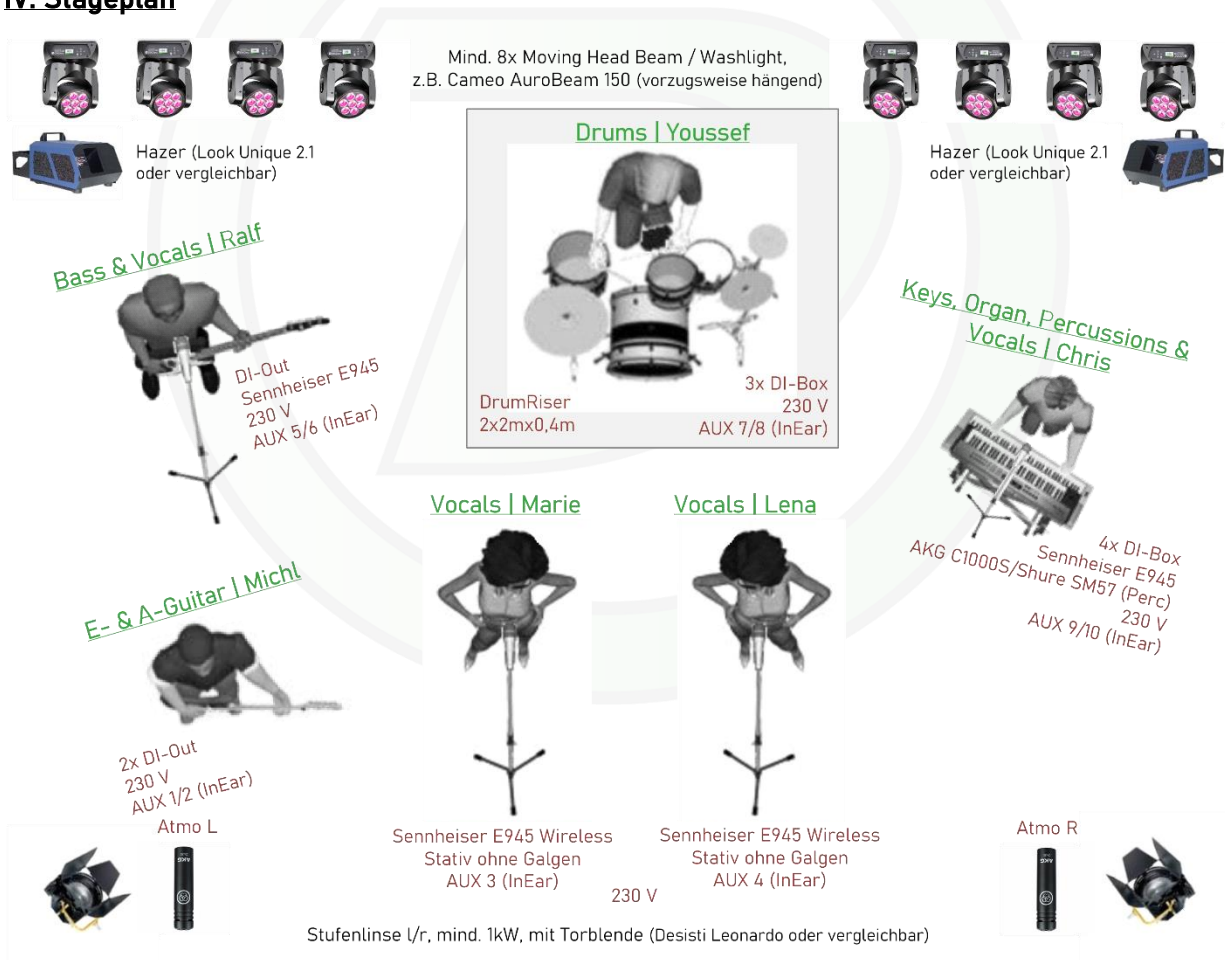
IV. Stageplan

Mind. 8x Moving Head Beam / Washlight, z.B. Cameo AuroBeam 150 (vorzugsweise hängend)

Hazer (Look Unique 2.1 oder vergleichbar)

Hazer (Look Unique 2.1 oder vergleichbar)

Drums | Youssef

DrumRiser
2x2mx0,4m

3x DI-Box
230 V
AUX 7/8 (InEar)

Bass & Vocals | Ralf

DI-Out
Sennheiser E945
230 V
AUX 5/6 (InEar)

Keys, Organ, Percussions & Vocals | Chris

4x DI-Box
Sennheiser E945
AKG C1000S/Shure SM57 (Perc)
230 V
AUX 9/10 (InEar)

Vocals | Marie

Vocals | Lena

E- & A-Guitar | Michl

2x DI-Out
230 V
AUX 1/2 (InEar)

Atmo L

Sennheiser E945 Wireless
Stativ ohne Galgen
AUX 3 (InEar)

230 V

Sennheiser E945 Wireless
Stativ ohne Galgen
AUX 4 (InEar)

Atmo R

Stufenlinse l/r, mind. 1kW, mit Torblende (Desisti Leonardo oder vergleichbar)